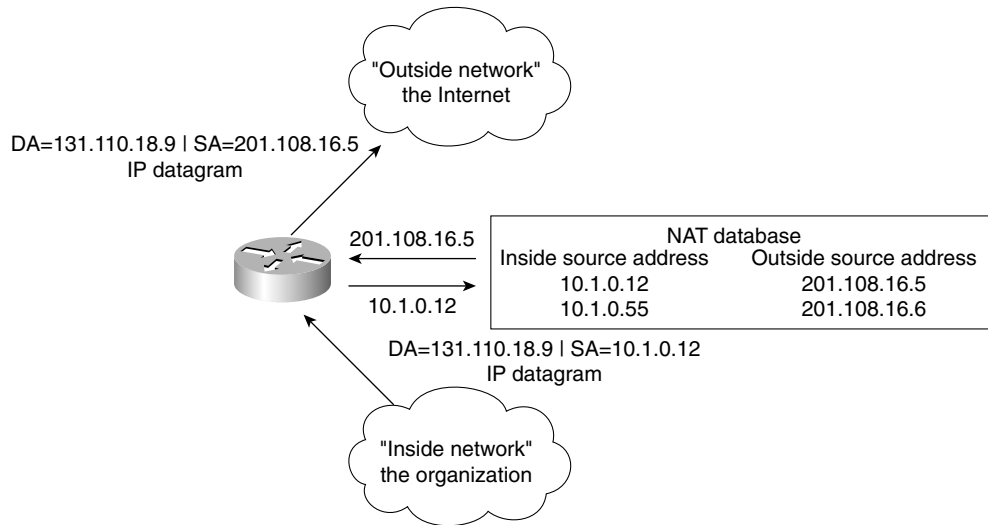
"Outside network"
the Internet

DA=131.110.18.9 | SA=201.108.16.5
IP datagram

201.108.16.5

10.1.0.12

NAT database

| Inside source address | Outside source address |
|---|---|
| 10.1.0.12 | 201.108.16.5 |
| 10.1.0.55 | 201.108.16.6 |

DA=131.110.18.9 | SA=10.1.0.12
IP datagram

"Inside network"
the organization